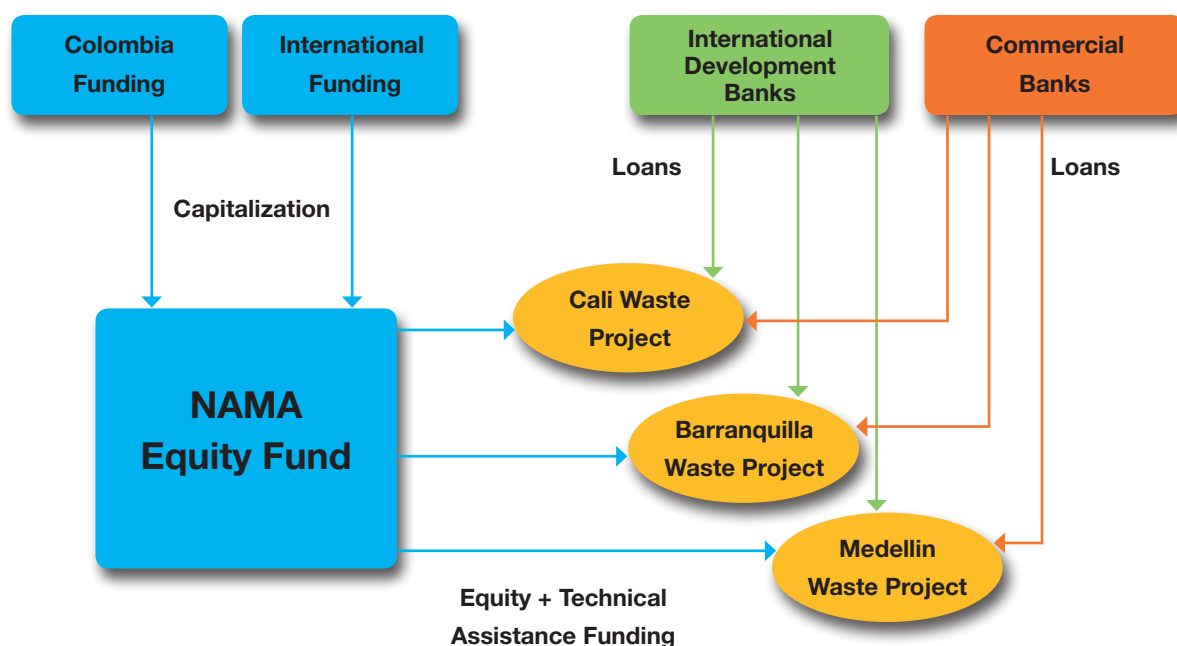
Colombia Funding

International Funding

International Development Banks

Commercial Banks

Loans

Loans

Capitalization

Cali Waste Project

NAMA Equity Fund

Barranquilla Waste Project

Medellin Waste Project

Equity + Technical Assistance Funding